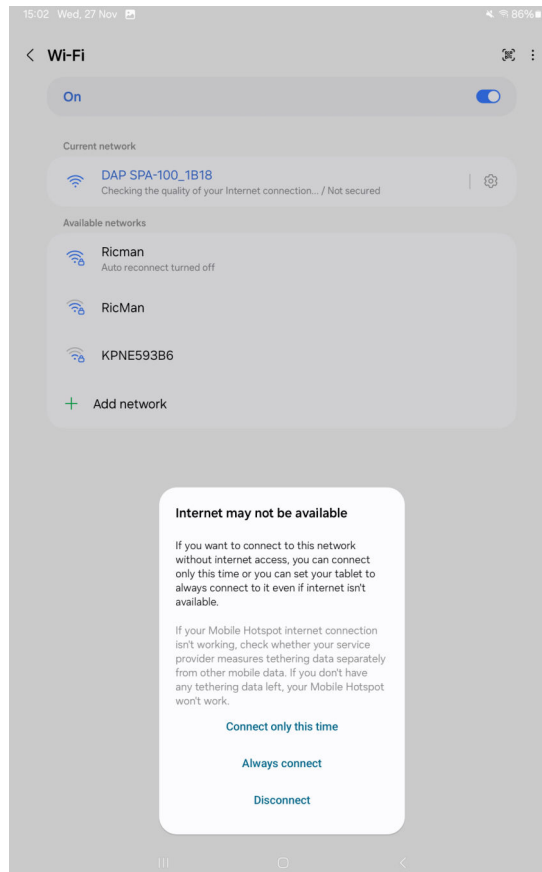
15:02 Wed, 27 Nov

86%

Wi-Fi

On

Current network

DAP SPA-100_1B18
Checking the quality of your Internet connection... / Not secured

Available networks

Ricman
Auto reconnect turned off

RicMan

KPNE593B6

+ Add network

Internet may not be available

If you want to connect to this network without internet access, you can connect only this time or you can set your tablet to always connect to it even if internet isn't available.

If your Mobile Hotspot internet connection isn't working, check whether your service provider measures tethering data separately from other mobile data. If you don't have any tethering data left, your Mobile Hotspot won't work.

Connect only this time

Always connect

Disconnect